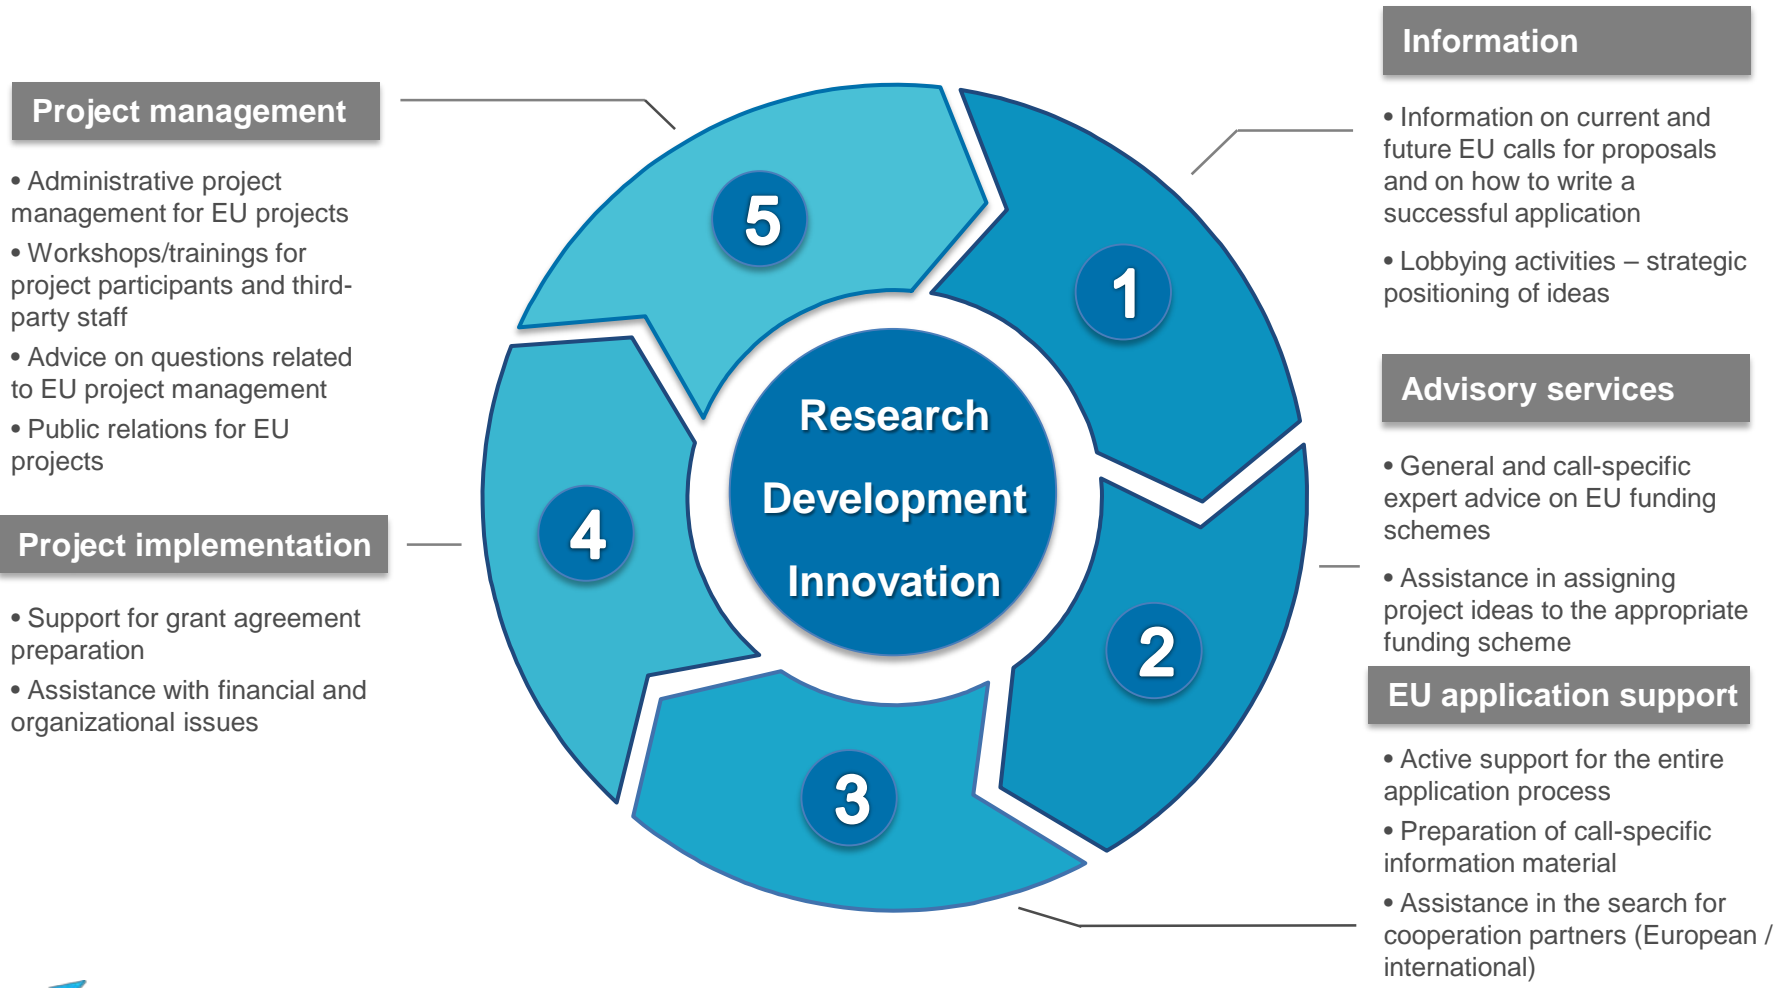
Project management

• Administrative project management for EU projects

• Workshops/trainings for project participants and third-party staff

• Advice on questions related to EU project management

• Public relations for EU projects

Project implementation

• Support for grant agreement preparation

• Assistance with financial and organizational issues

5

1

4

Research

Development

Innovation

2

3

Information

• Information on current and future EU calls for proposals and on how to write a successful application

• Lobbying activities – strategic positioning of ideas

Advisory services

• General and call-specific expert advice on EU funding schemes

• Assistance in assigning project ideas to the appropriate funding scheme

EU application support

• Active support for the entire application process

• Preparation of call-specific information material

• Assistance in the search for cooperation partners (European / international)